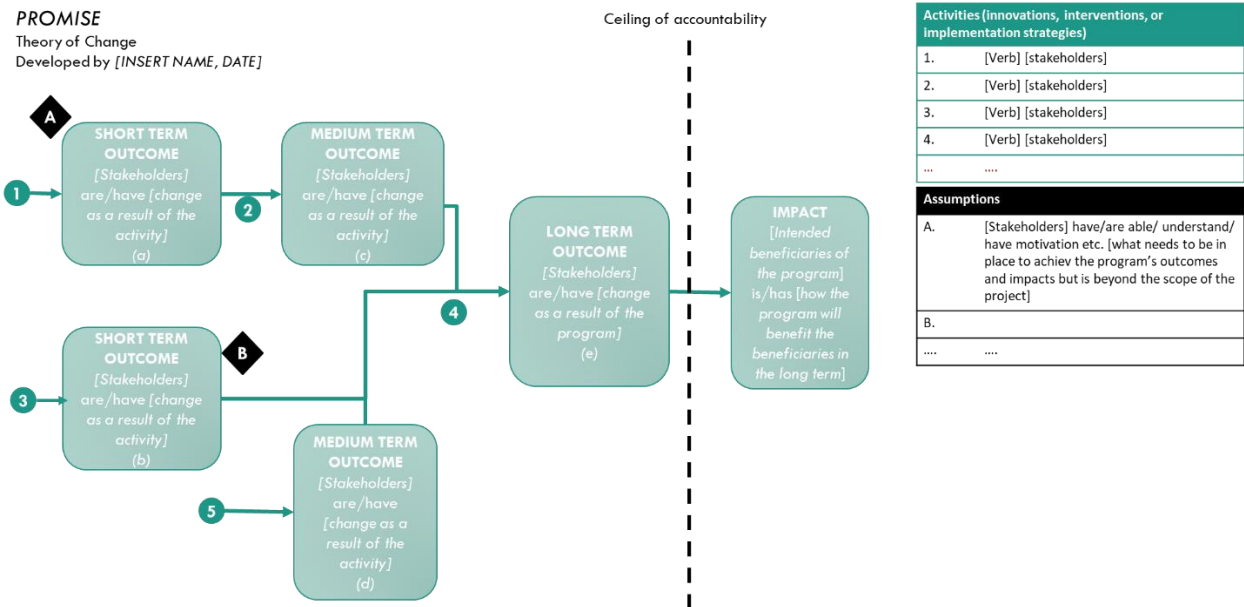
PROMISE
Theory of Change
Developed by [INSERT NAME, DATE]

Ceiling of accountability

A

SHORT TERM OUTCOME
[Stakeholders] are/have [change as a result of the activity]
(a)

1

2

MEDIUM TERM OUTCOME
[Stakeholders] are/have [change as a result of the activity]
(c)

4

LONG TERM OUTCOME
[Stakeholders] are/have [change as a result of the program]
(e)

IMPACT
[Intended beneficiaries of the program] is/has [how the program will benefit the beneficiaries in the long term]

SHORT TERM OUTCOME
[Stakeholders] are/have [change as a result of the activity]
(b)

B

3

MEDIUM TERM OUTCOME
[Stakeholders] are/have [change as a result of the activity]
(d)

5

| Activities (innovations, interventions, or implementation strategies) | |
|---|---|
| 1. | [Verb] [stakeholders] |
| 2. | [Verb] [stakeholders] |
| 3. | [Verb] [stakeholders] |
| 4. | [Verb] [stakeholders] |
| … | …. |

| Assumptions | |
|---|---|
| A. | [Stakeholders] have/are able/ understand/ have motivation etc. [what needs to be in place to achiev the program's outcomes and impacts but is beyond the scope of the project] |
| B. | |
| …. | …. |